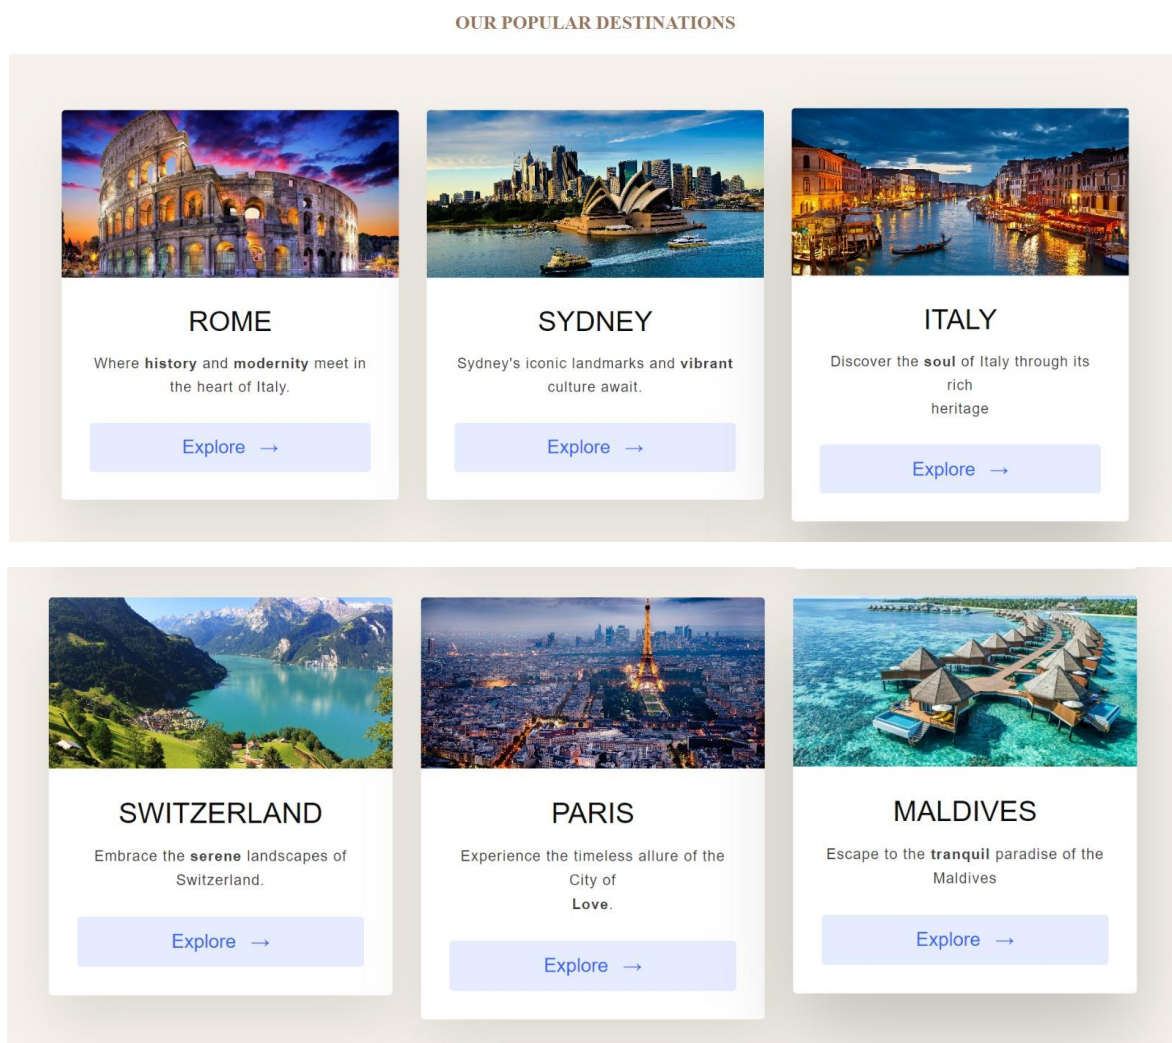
OUR POPULAR DESTINATIONS

ROME

Where **history** and **modernity** meet in the heart of Italy.

Explore →

SYDNEY

Sydney's iconic landmarks and **vibrant** culture await.

Explore →

ITALY

Discover the **soul** of Italy through its rich heritage

Explore →

SWITZERLAND

Embrace the **serene** landscapes of Switzerland.

Explore →

PARIS

Experience the timeless allure of the City of **Love**.

Explore →

MALDIVES

Escape to the **tranquil** paradise of the Maldives

Explore →